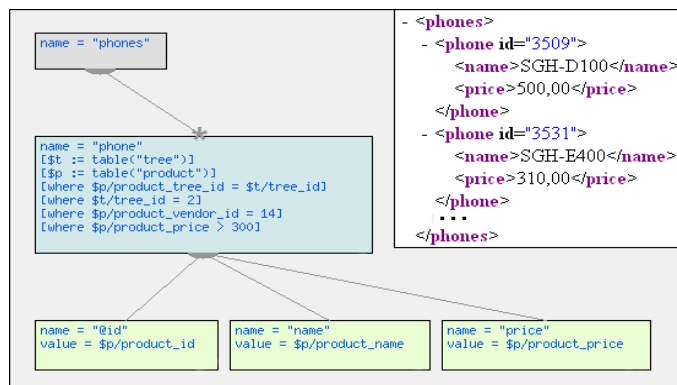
name = "phones"

name = "phone"
[$t := table("tree")]
[$p := table("product")]
[where $p/product_tree_id = $t/tree_id]
[where $t/tree_id = 2]
[where $p/product_vendor_id = 14]
[where $p/product_price > 300]

name = "@id"
value = $p/product_id

name = "name"
value = $p/product_name

name = "price"
value = $p/product_price

- <phones>
- <phone id="3509">
<name>SGH-D100</name>
<price>500,00</price>
</phone>
- <phone id="3531">
<name>SGH-E400</name>
<price>310,00</price>
</phone>
...
</phones>